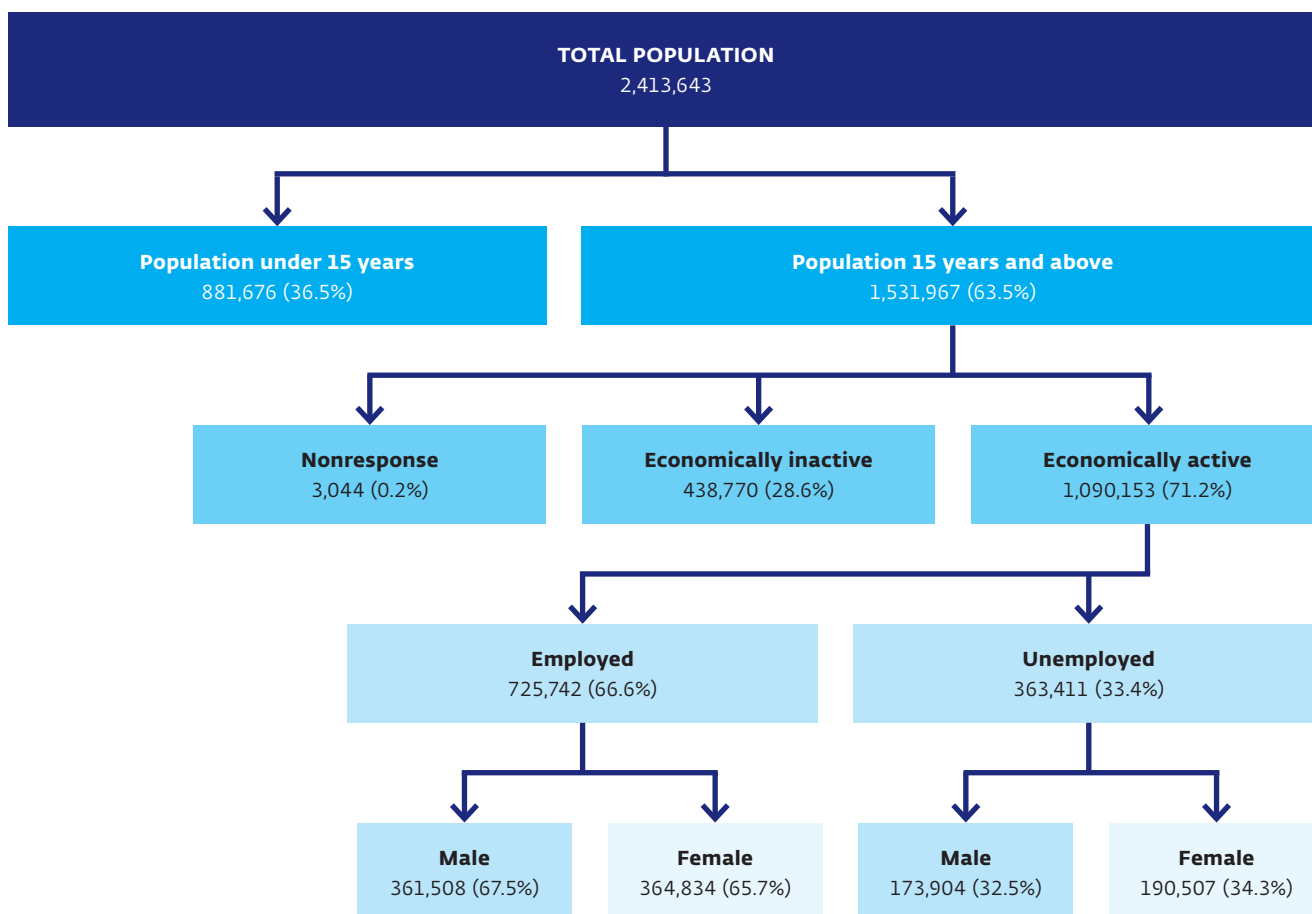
TOTAL POPULATION
2,413,643

Population under 15 years
881,676 (36.5%)

Population 15 years and above
1,531,967 (63.5%)

Nonresponse
3,044 (0.2%)

Economically inactive
438,770 (28.6%)

Economically active
1,090,153 (71.2%)

Employed
725,742 (66.6%)

Unemployed
363,411 (33.4%)

Male
361,508 (67.5%)

Female
364,834 (65.7%)

Male
173,904 (32.5%)

Female
190,507 (34.3%)